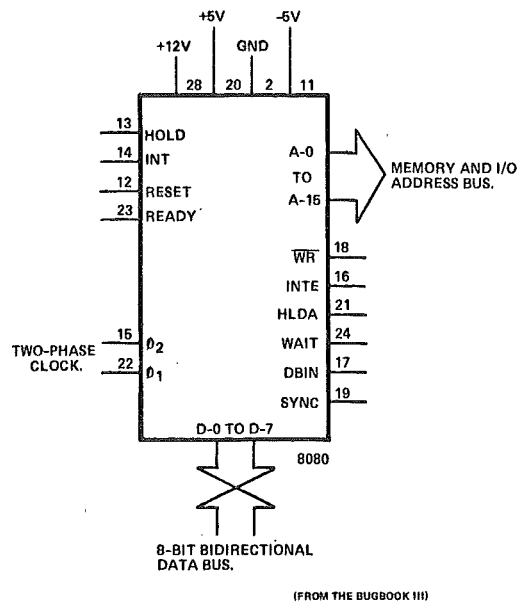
+5V
-5V
+12V
GND
28
20
2
11
13
HOLD
14
INT
12
RESET
23
READY
A-0
TO
A-15
MEMORY AND I/O ADDRESS BUS.
$\overline{WR}$
18
INTE
16
HLDA
21
WAIT
24
DBIN
17
SYNC
19
TWO-PHASE CLOCK.
15
$\phi_2$
22
$\phi_1$
D-0 TO D-7
8080
8-BIT BIDIRECTIONAL DATA BUS.
(FROM THE BUGBOOK III)